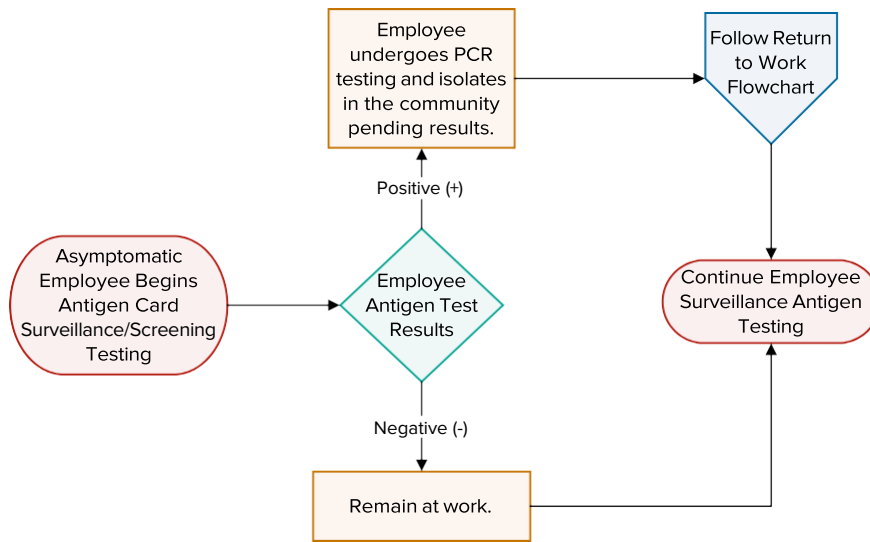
Asymptomatic Employee Begins Antigen Card Surveillance/Screening Testing

Employee Antigen Test Results

Positive (+)

Employee undergoes PCR testing and isolates in the community pending results.

Follow Return to Work Flowchart

Continue Employee Surveillance Antigen Testing

Negative (-)

Remain at work.